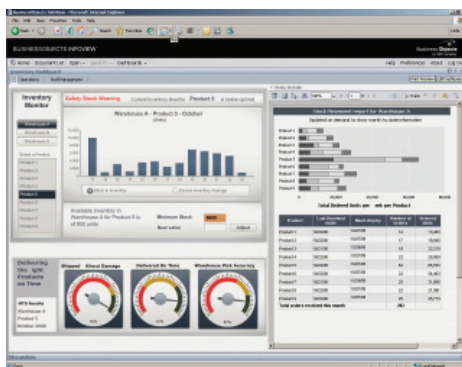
BUSINESSOBJECTS INFOVIEW

Business Objects

Inventory Monitor

Safety Stock Warning

Product 5

Warehouse A - Product 5 - October

Available Inventory in Warehouse A for Product 5 is of 800 units.

Minimum Stock

New value

Adjust

Delivering the right Products on Time

Shipped Without Damage

Delivered On Time

Warehouse Pick Accuracy

Stock Movement report for Warehouse A

Total Ordered Units per  unit per Product

| Product | Last Ordered Date | Need display | Number of Orders | Ordered Units |
|---|---|---|---|---|
| Product 1 | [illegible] | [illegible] | 14 | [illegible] |
| Product 2 | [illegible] | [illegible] | 17 | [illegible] |
| Product 3 | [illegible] | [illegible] | 13 | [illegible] |
| Product 4 | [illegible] | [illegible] | 22 | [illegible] |
| Product 5 | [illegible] | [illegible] | 21 | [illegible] |
| Product 6 | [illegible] | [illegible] | 24 | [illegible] |
| Product 7 | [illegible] | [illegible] | 14 | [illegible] |
| Product 8 | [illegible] | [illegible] | 18 | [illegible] |
| Product 9 | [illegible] | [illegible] | 21 | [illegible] |
| Total orders received this month | | | 202 | |